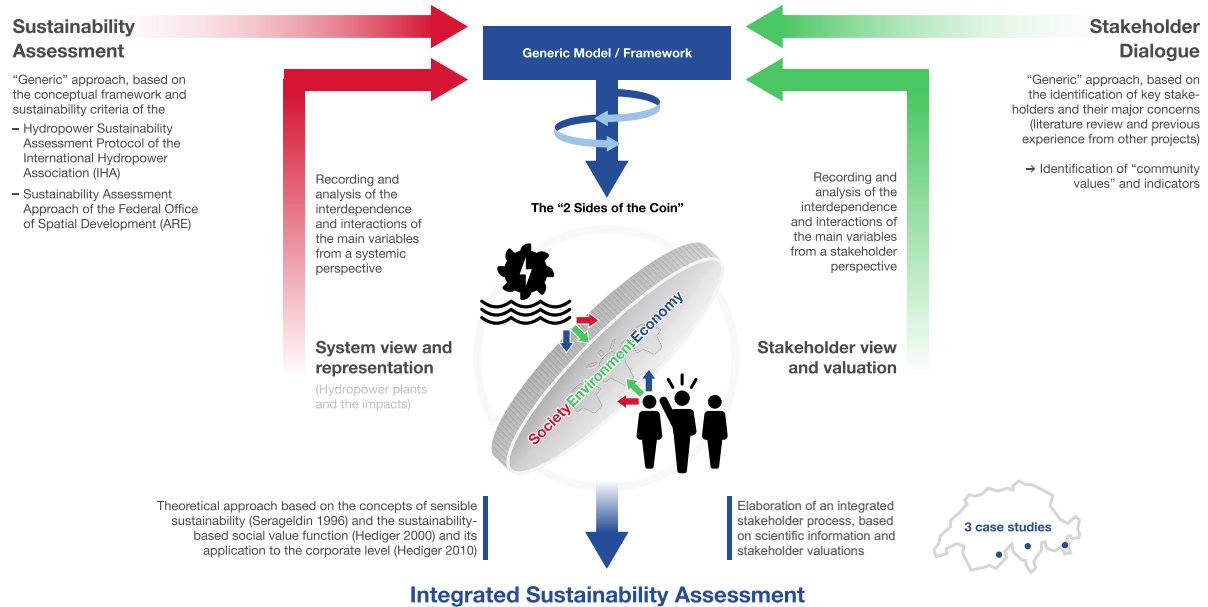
Sustainability Assessment

“Generic” approach, based on the conceptual framework and sustainability criteria of the

– Hydropower Sustainability Assessment Protocol of the International Hydropower Association (IHA)

– Sustainability Assessment Approach of the Federal Office of Spatial Development (ARE)

Generic Model / Framework

Stakeholder Dialogue

“Generic” approach, based on the identification of key stakeholders and their major concerns (literature review and previous experience from other projects)

➔ Identification of “community values” and indicators

Recording and analysis of the interdependence and interactions of the main variables from a systemic perspective

The “2 Sides of the Coin”

Recording and analysis of the interdependence and interactions of the main variables from a stakeholder perspective

Society Environment Economy

System view and representation

(Hydropower plants and the impacts)

Stakeholder view and valuation

Theoretical approach based on the concepts of sensible sustainability (Serageldin 1996) and the sustainability-based social value function (Hediger 2000) and its application to the corporate level (Hediger 2010)

Elaboration of an integrated stakeholder process, based on scientific information and stakeholder valuations

3 case studies

Integrated Sustainability Assessment